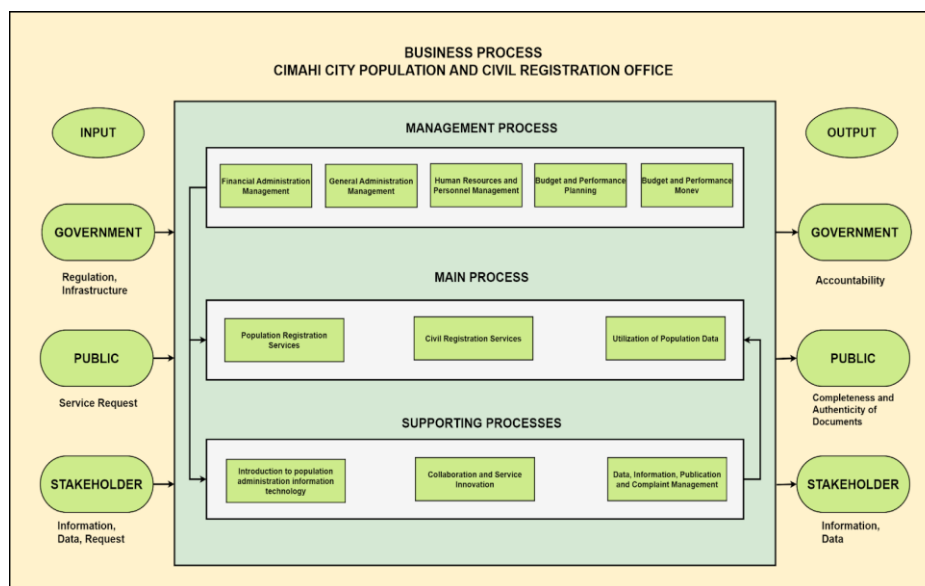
BUSINESS PROCESS
CIMAHI CITY POPULATION AND CIVIL REGISTRATION OFFICE

INPUT

GOVERNMENT

Regulation, Infrastructure

PUBLIC

Service Request

STAKEHOLDER

Information, Data, Request

MANAGEMENT PROCESS

Financial Administration Management

General Administration Management

Human Resources and Personnel Management

Budget and Performance Planning

Budget and Performance Monev

MAIN PROCESS

Population Registration Services

Civil Registration Services

Utilization of Population Data

SUPPORTING PROCESSES

Introduction to population administration information technology

Collaboration and Service Innovation

Data, Information, Publication and Complaint Management

OUTPUT

GOVERNMENT

Accountability

PUBLIC

Completeness and Authenticity of Documents

STAKEHOLDER

Information, Data